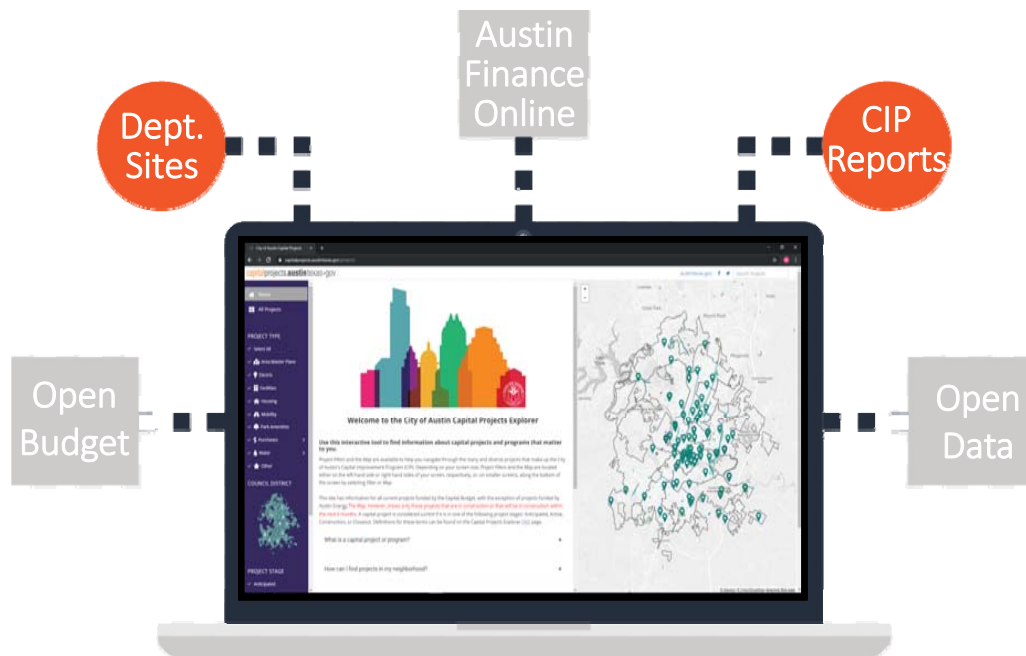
Austin Finance Online

Dept. Sites

CIP Reports

Open Budget

Open Data

capitalprojects.austintexas.gov

Home

All Projects

PROJECT TYPE

Select All

Area Master Plans

Electric

Facilities

Housing

Mobility

Park Amenities

Purchases

Water

Other

COUNCIL DISTRICT

PROJECT STAGE

Anticipated

Welcome to the City of Austin Capital Projects Explorer

Use this interactive tool to find information about capital projects and programs that matter to you.

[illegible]

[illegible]

What is a capital project or program?

How can I find projects in my neighborhood?